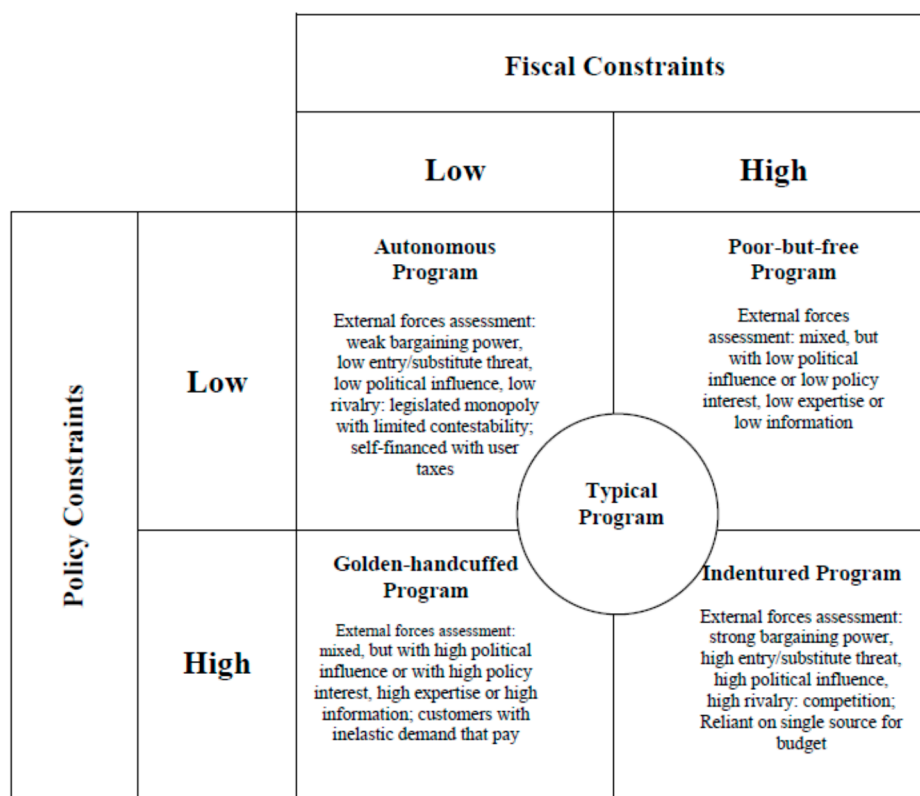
| | | Fiscal Constraints | |
|---|---|---|---|
| | | Low | High |
| Policy Constraints | Low | Autonomous Program<br>External forces assessment: weak bargaining power, low entry/substitute threat, low political influence, low rivalry: legislated monopoly with limited contestability; self-financed with user taxes | Poor-but-free Program<br>External forces assessment: mixed, but with low political influence or low policy interest, low expertise or low information |
| | High | Golden-handcuffed Program<br>External forces assessment: mixed, but with high political influence or with high policy interest, high expertise or high information; customers with inelastic demand that pay | Indentured Program<br>External forces assessment: strong bargaining power, high entry/substitute threat, high political influence, high rivalry: competition; Reliant on single source for budget |

Typical Program